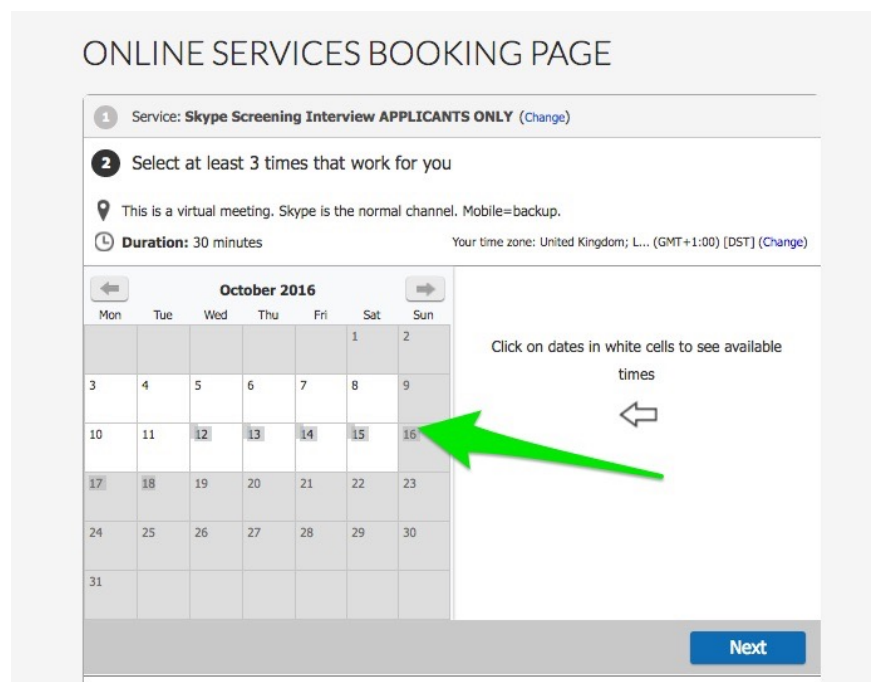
ONLINE SERVICES BOOKING PAGE

1 Service: **Skype Screening Interview APPLICANTS ONLY** (Change)

2 Select at least 3 times that work for you

This is a virtual meeting. Skype is the normal channel. Mobile=backup.

**Duration:** 30 minutes

Your time zone: United Kingdom; L... (GMT+1:00) [DST] (Change)

October 2016

| Mon | Tue | Wed | Thu | Fri | Sat | Sun |
|---|---|---|---|---|---|---|
| | | | | | 1 | 2 |
| 3 | 4 | 5 | 6 | 7 | 8 | 9 |
| 10 | 11 | 12 | 13 | 14 | 15 | 16 |
| 17 | 18 | 19 | 20 | 21 | 22 | 23 |
| 24 | 25 | 26 | 27 | 28 | 29 | 30 |
| 31 | | | | | | |

Click on dates in white cells to see available times

Next